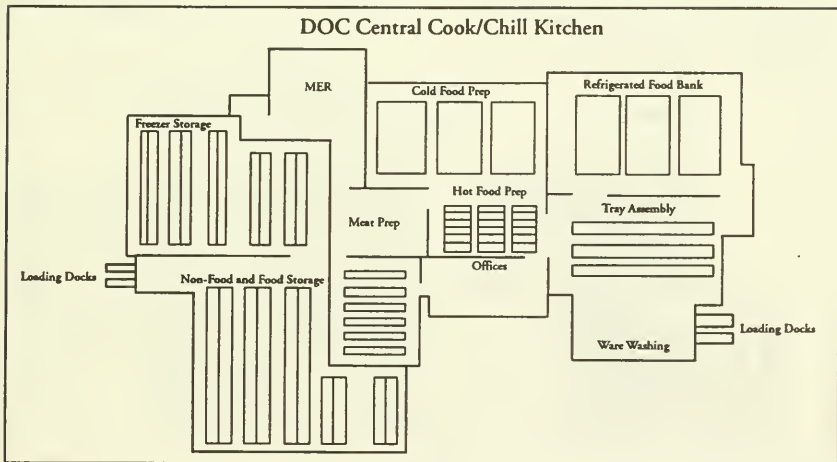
DOC Central Cook/Chill Kitchen

MER

Cold Food Prep

Refrigerated Food Bank

Freezer Storage

Hot Food Prep

Tray Assembly

Meat Prep

Loading Docks

Non-Food and Food Storage

Offices

Loading Docks

Ware Washing